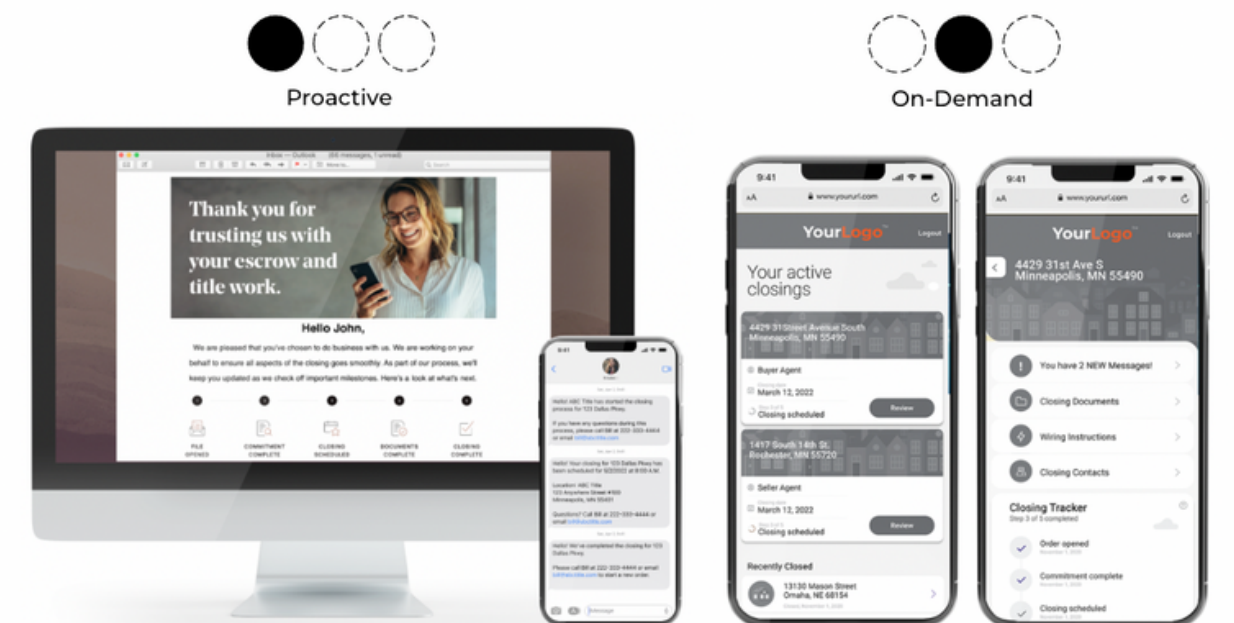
Proactive

On-Demand

Inbox — Outlook

Thank you for trusting us with your escrow and title work.

Hello John,

We are pleased that you've chosen to do business with us. We are working on your behalf to ensure all aspects of the closing goes smoothly. As part of our process, we'll keep you updated as we check off important milestones. Here's a look at what's next.

FILE OPENED

COMMITMENT COMPLETE

CLOSING SCHEDULED

DOCUMENTS COMPLETE

CLOSING COMPLETE

9:41

Hello! ABC Title has started the closing process for 123 Dallas Pkwy.

If you have any questions during title process, please call Bill at 222-333-4444 or email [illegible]

Hello! Your closing for 123 Dallas Pkwy has been scheduled for 5/2/2022 at 9:00 A.M.

Location: ABC Title 123 Anywhere Street #100 Minneapolis, MN 55431

Questions? Call Bill at 222-333-4444 or email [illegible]

Hello! We' ve completed the closing for 123 Dallas Pkwy.

Please call Bill at 222-333-4444 or email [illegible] to start a new order.

Message

9:41

www.yoururl.com

YourLogo

Logout

Your active closings

4429 31Street Avenue South Minneapolis, MN 55490

Buyer Agent

March 12, 2022

Closing scheduled

Review

1417 South 14th St. Rochester, MN 55720

Seller Agent

March 12, 2022

Closing scheduled

Review

Recently Closed

13130 Mason Street Omaha, NE 68154

9:41

www.yoururl.com

YourLogo

Logout

4429 31st Ave S Minneapolis, MN 55490

You have 2 NEW Messages!

Closing Documents

Wiring Instructions

Closing Contacts

Closing Tracker

Step 3 of 5 completed

Order opened

Commitment complete

Closing scheduled